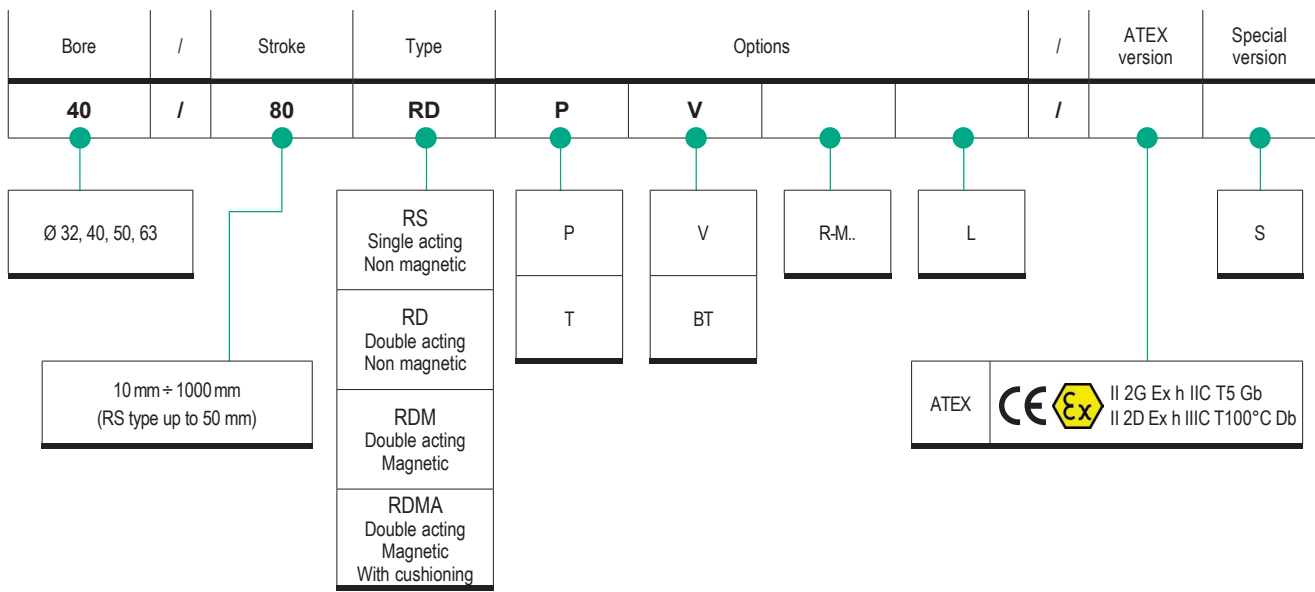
| Bore | / | Stroke | Type | Options | | | | / | ATEX version | Special version |
|---|---|---|---|---|---|---|---|---|---|---|
| **40** | **/** | **80** | **RD** | **P** | **V** | | | **/** | | |

Ø 32, 40, 50, 63

10 mm ÷ 1000 mm
(RS type up to 50 mm)

RS
Single acting
Non magnetic

RD
Double acting
Non magnetic

RDM
Double acting
Magnetic

RDMA
Double acting
Magnetic
With cushioning

P

T

V

BT

R-M..

L

S

ATEX CE Ex II 2G Ex h IIC T5 Gb
II 2D Ex h IIIC T100°C Db